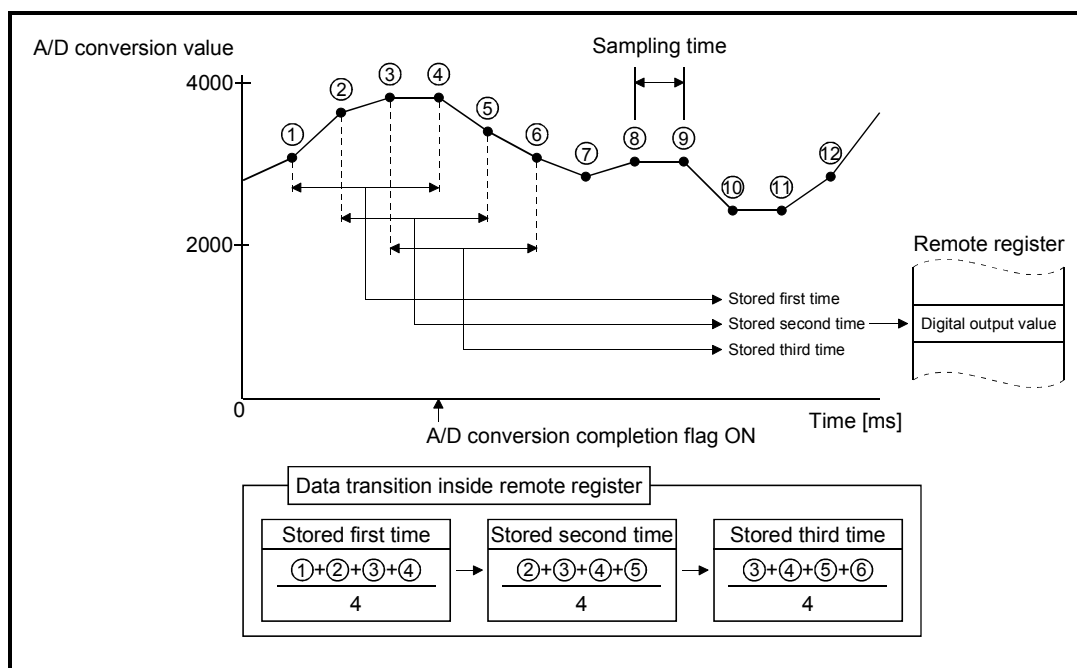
A/D conversion value

Sampling time

4000

①

②

③

④

⑤

⑥

⑦

⑧

⑨

⑩

⑪

⑫

2000

Remote register

Stored first time

Stored second time

Digital output value

Stored third time

0

Time [ms]

A/D conversion completion flag ON

Data transition inside remote register

| Stored first time | Stored second time | Stored third time |
|---|---|---|
| $\frac{①+②+③+④}{4}$ | $\frac{②+③+④+⑤}{4}$ | $\frac{③+④+⑤+⑥}{4}$ |